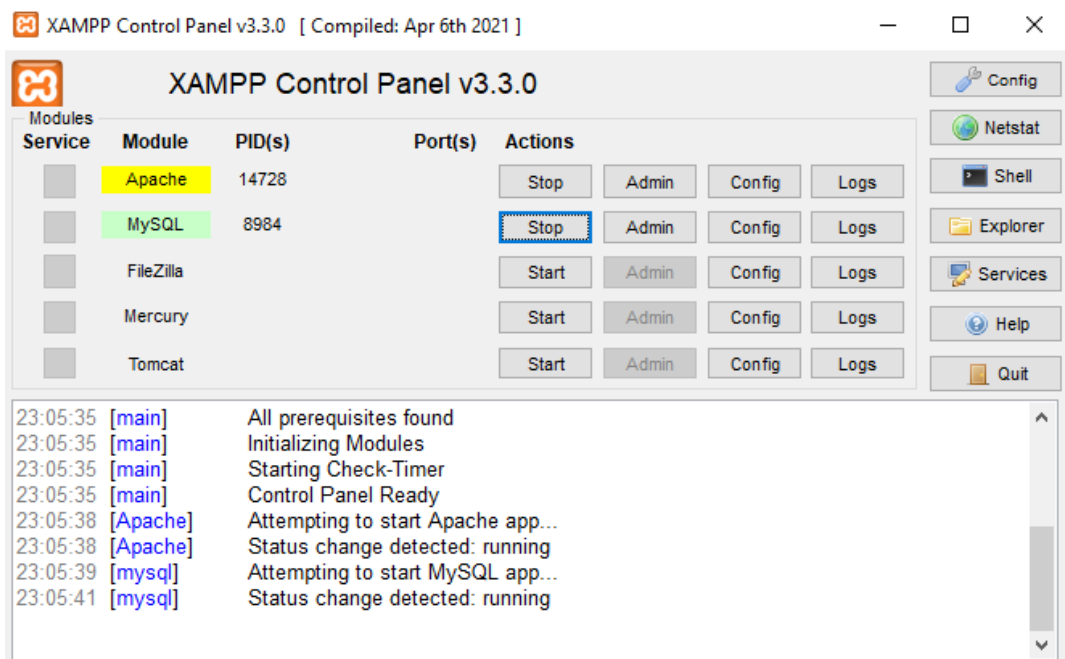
XAMPP Control Panel v3.3.0 [ Compiled: Apr 6th 2021 ]

XAMPP Control Panel v3.3.0

Modules

| Service | Module | PID(s) | Port(s) | Actions | | | |
|---|---|---|---|---|---|---|---|
| | Apache | 14728 | | Stop | Admin | Config | Logs |
| | MySQL | 8984 | | Stop | Admin | Config | Logs |
| | FileZilla | | | Start | Admin | Config | Logs |
| | Mercury | | | Start | Admin | Config | Logs |
| | Tomcat | | | Start | Admin | Config | Logs |

Config
Netstat
Shell
Explorer
Services
Help
Quit

23:05:35 [main] All prerequisites found
23:05:35 [main] Initializing Modules
23:05:35 [main] Starting Check-Timer
23:05:35 [main] Control Panel Ready
23:05:38 [Apache] Attempting to start Apache app...
23:05:38 [Apache] Status change detected: running
23:05:39 [mysql] Attempting to start MySQL app...
23:05:41 [mysql] Status change detected: running